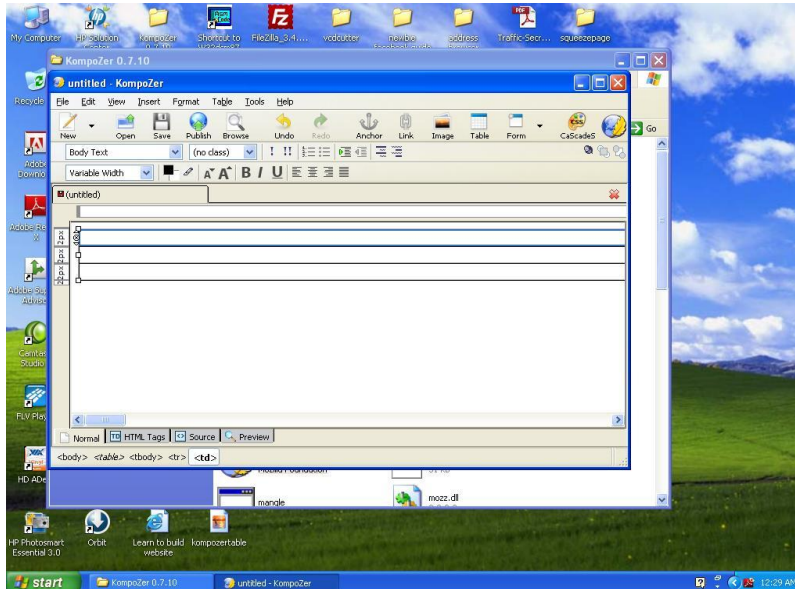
My Computer
HP Solution Center
KompoZer
Shortcut to
FileZilla_3.4....
vcdcutter
newbie
address
Traffic-Secr...
squeezepage

KompoZer 0.7.10

untitled - KompoZer

File Edit View Insert Format Table Tools Help

New Open Save Publish Browse Undo Redo Anchor Link Image Table Form CaScadeS

Go

Body Text (no class)

Variable Width

B I U

(untitled)

2px 2px 2px 2px

Normal HTML Tags Source Preview

<body> <table> <tbody> <tr> <td>

Recycle
Adob Downlo
Adobe Re
Adobe Su Advise
Camtas Studio
FLV Play
HD ADe

Mozilla Foundation
mangle
mozz.dll

HP Photosmart Essential 3.0
Orbit
Learn to build website
kompozertable

start
KompoZer 0.7.10
untitled - KompoZer
12:29 AM